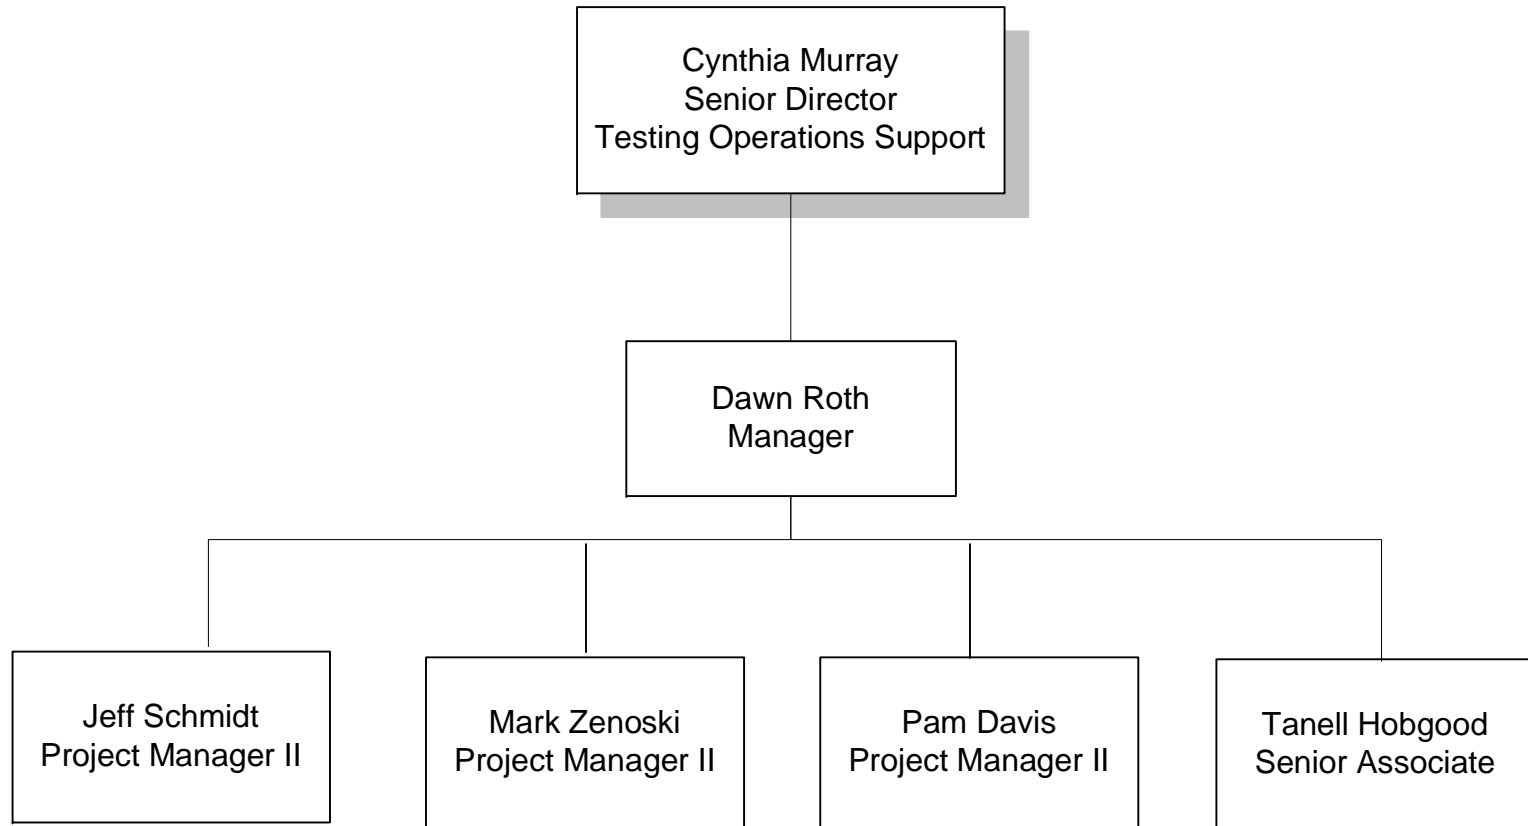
Cynthia Murray
Senior Director
Testing Operations Support

Dawn Roth
Manager

Jeff Schmidt
Project Manager II

Mark Zenoski
Project Manager II

Pam Davis
Project Manager II

Tanell Hobgood
Senior Associate